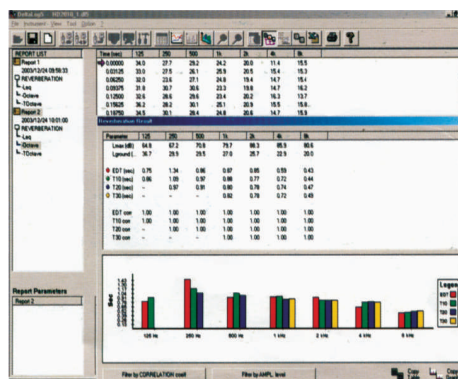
File Instrument View Tools Window ?

REPORT LIST
Report 1
2003/12/24 09:59:33
REVERBERATION
Leq
Octave
1/3Octave
Report 2
2003/12/24 10:01:00
REVERBERATION
Leq
Octave
1/3Octave

| Time (sec) | 125 | 250 | 500 | 1k | 2k | 4k | 8k |
|---|---|---|---|---|---|---|---|
| 0.00000 | 34.0 | 27.7 | 29.2 | 24.2 | 20.0 | 11.4 | 15.5 |
| 0.03125 | 33.0 | 27.5 | 26.1 | 25.9 | 20.5 | 15.4 | 15.3 |
| 0.06250 | 32.0 | 23.6 | 27.1 | 24.8 | 19.4 | 14.7 | 15.4 |
| 0.09375 | 31.8 | 30.7 | 30.6 | 23.3 | 19.8 | 14.7 | 16.2 |
| 0.12500 | 32.6 | 29.6 | 29.6 | 23.4 | 20.2 | 16.3 | 13.7 |
| 0.15625 | 36.2 | 28.2 | 30.1 | 25.1 | 20.9 | 15.5 | 15.8 |
| 0.18750 | 34.5 | 30.1 | 28.4 | 24.8 | 20.6 | 14.7 | 15.9 |

Reverberation Result

| Parameter | 125 | 250 | 500 | 1k | 2k | 4k | 8k |
|---|---|---|---|---|---|---|---|
| Lmax (dB) | 64.9 | 67.2 | 70.9 | 79.7 | 86.3 | 85.9 | 80.6 |
| Lground (...) | 36.7 | 29.9 | 29.5 | 27.0 | 25.7 | 22.9 | 20.0 |
| EDT (sec) | 0.75 | 1.34 | 0.86 | 0.87 | 0.85 | 0.59 | 0.43 |
| T10 (sec) | 0.86 | 1.09 | 0.97 | 0.86 | 0.77 | 0.72 | 0.44 |
| T20 (sec) | -- | 0.97 | 0.91 | 0.80 | 0.78 | 0.74 | 0.47 |
| T30 (sec) | -- | -- | -- | 0.82 | 0.78 | 0.72 | 0.49 |
| EDT corr | 1.00 | 1.00 | 1.00 | 1.00 | 1.00 | 1.00 | 1.00 |
| T10 corr | 1.00 | 1.00 | 1.00 | 1.00 | 1.00 | 1.00 | 1.00 |
| T20 corr | -- | 1.00 | 1.00 | 1.00 | 1.00 | 1.00 | 1.00 |
| T30 corr | -- | -- | -- | 1.00 | 1.00 | 1.00 | 1.00 |

Report Parameters
Report 2

Sec
125 Hz 250 Hz 500 Hz 1 kHz 2 kHz 4 kHz 8 kHz

Legend
EDT
T10
T20
T30

Filter by CORRELATION coeff
Filter by AMPL. level
Copy
Table